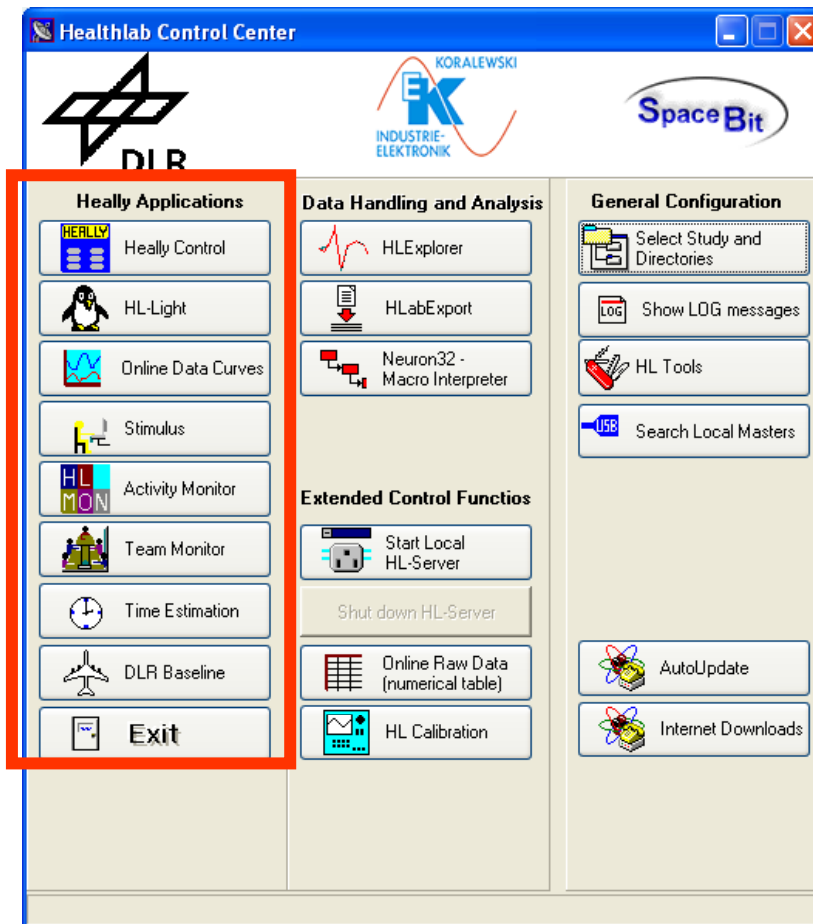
Healthlab Control Center

DLR

KORALEWSKI
EK
INDUSTRIE-ELEKTRONIK

SpaceBit

Heally Applications

HEALLY
Heally Control

HL-Light

Online Data Curves

Stimulus

HL MON
Activity Monitor

Team Monitor

Time Estimation

DLR Baseline

Exit

Data Handling and Analysis

HLExplorer

HLabExport

Neuron32 - Macro Interpreter

Extended Control Functios

Start Local HL-Server

Shut down HL-Server

Online Raw Data (numerical table)

HL Calibration

General Configuration

Select Study and Directories

LOG
Show LOG messages

HL Tools

USB
Search Local Masters

AutoUpdate

Internet Downloads